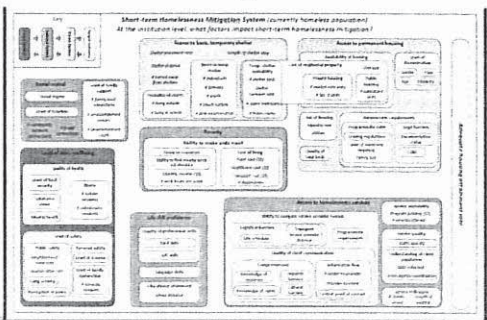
Short-term Homelessness Mitigation System (currently homeless population)
At the institution level, what factors impact short-term homelessness mitigation?

Key

Access to basic, temporary shelter

Access to permanent housing

Social control

Health and wellbeing

quality of health

Poverty

Ability to make ends meet

Life skill proficiency

Access to homelessness services

Adequate housing and personal safety

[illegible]